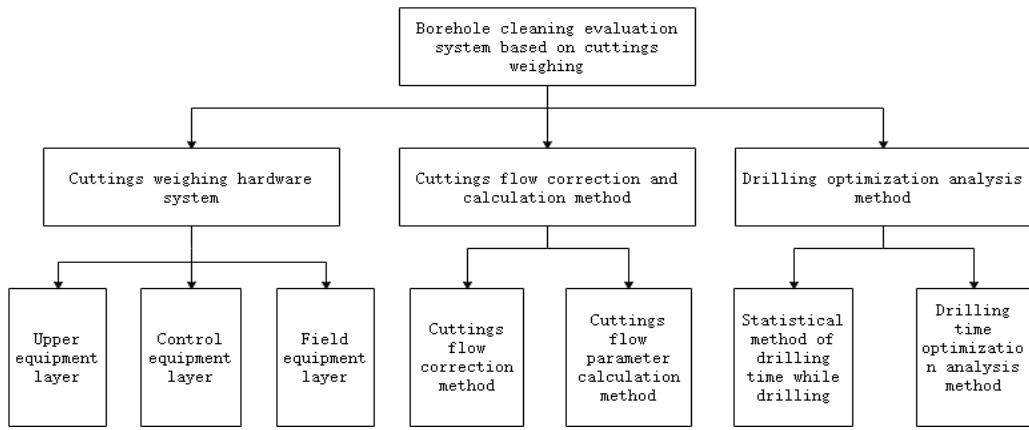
Borehole cleaning evaluation system based on cuttings weighing

Cuttings weighing hardware system

Cuttings flow correction and calculation method

Drilling optimization analysis method

Upper equipment layer

Control equipment layer

Field equipment layer

Cuttings flow correction method

Cuttings flow parameter calculation method

Statistical method of drilling time while drilling

Drilling time optimizatio n analysis method